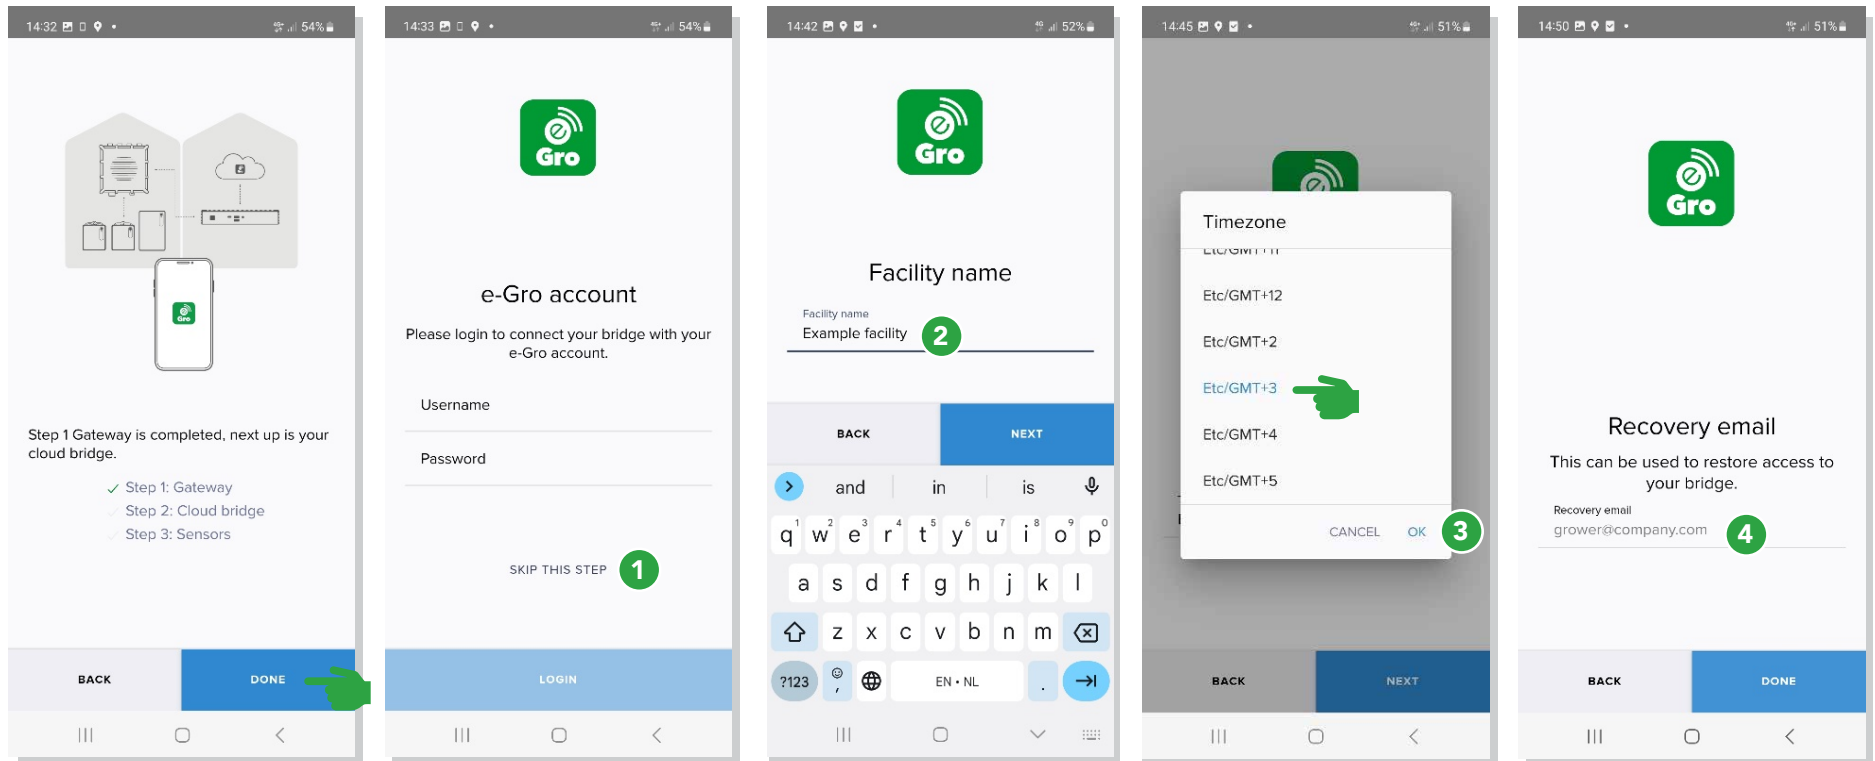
14:32 54%

Step 1 Gateway is completed, next up is your cloud bridge.

✓ Step 1: Gateway
Step 2: Cloud bridge
Step 3: Sensors

BACK
DONE

14:33 54%

Gro

e-Gro account

Please login to connect your bridge with your e-Gro account.

Username

Password

SKIP THIS STEP 1

LOGIN

14:42 52%

Gro

Facility name

Facility name
Example facility 2

BACK
NEXT

and in is

q w e r t y u i o p
a s d f g h j k l
z x c v b n m
?123 EN • NL .

14:45 51%

Timezone

Etc/GMT+12
Etc/GMT+2
Etc/GMT+3
Etc/GMT+4
Etc/GMT+5

CANCEL OK 3

BACK
NEXT

14:50 51%

Gro

Recovery email

This can be used to restore access to your bridge.

Recovery email
grower@company.com 4

BACK
DONE